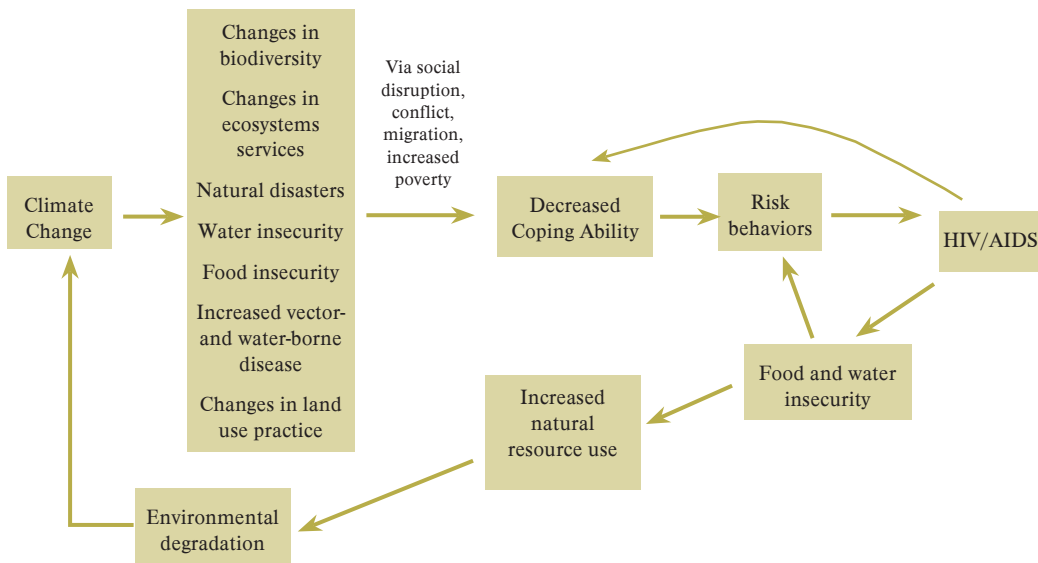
Climate Change

Changes in biodiversity

Changes in ecosystems services

Natural disasters

Water insecurity

Food insecurity

Increased vector- and water-borne disease

Changes in land use practice

Via social disruption, conflict, migration, increased poverty

Decreased Coping Ability

Risk behaviors

HIV/AIDS

Food and water insecurity

Increased natural resource use

Environmental degradation